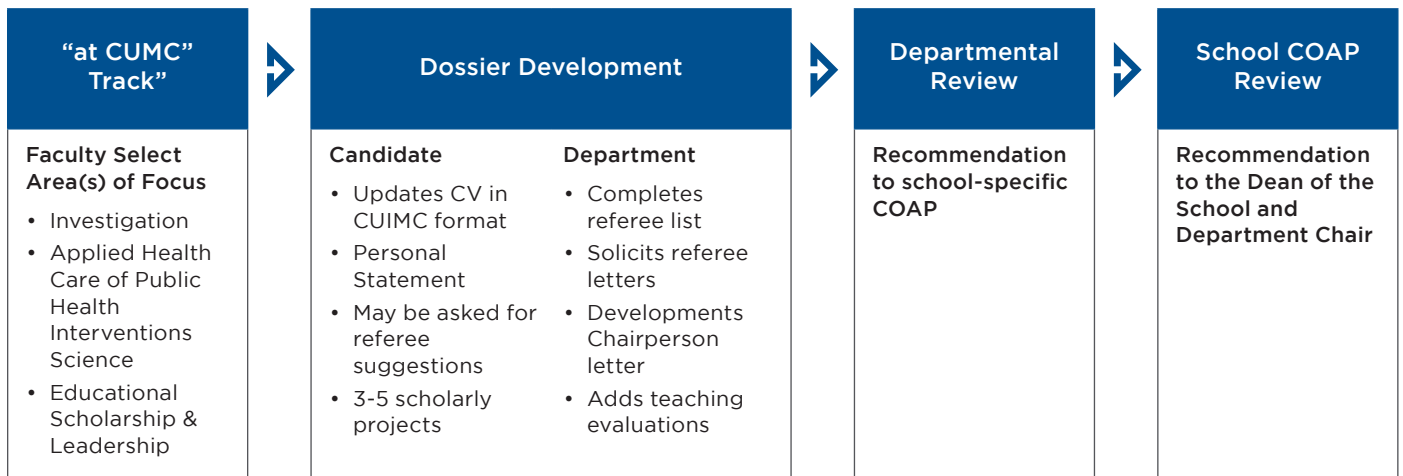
“at CUMC” Track”

Faculty Select Area(s) of Focus

- Investigation
- Applied Health Care of Public Health Interventions Science
- Educational Scholarship & Leadership

Dossier Development

Candidate

- Updates CV in CUIMC format
- Personal Statement
- May be asked for referee suggestions
- 3-5 scholarly projects

Department

- Completes referee list
- Solicits referee letters
- Developments Chairperson letter
- Adds teaching evaluations

Departmental Review

Recommendation to school-specific COAP

School COAP Review

Recommendation to the Dean of the School and Department Chair